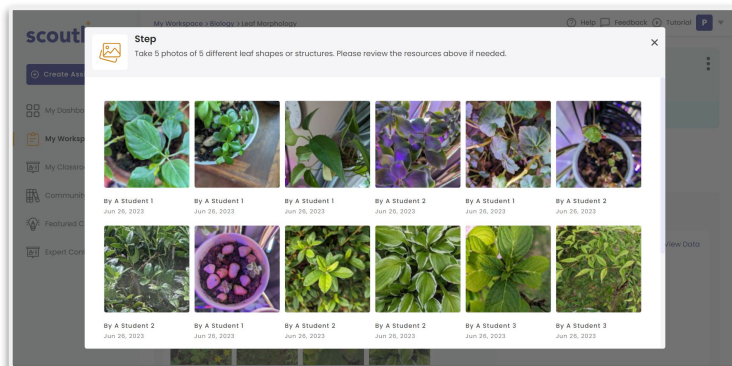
scoutl

My Workspace > Biology > Leaf Morphology

Help Feedback Tutorial P

Create Ass

My Dashbo

My Worksp

My Classro

Communit

Featured C

Expert Con

View Data

Step

Take 5 photos of 5 different leaf shapes or structures. Please review the resources above if needed.

×

By A Student 1
Jun 26, 2023

By A Student 1
Jun 26, 2023

By A Student 1
Jun 26, 2023

By A Student 2
Jun 26, 2023

By A Student 1
Jun 26, 2023

By A Student 2
Jun 26, 2023

By A Student 2
Jun 26, 2023

By A Student 1
Jun 26, 2023

By A Student 2
Jun 26, 2023

By A Student 2
Jun 26, 2023

By A Student 3
Jun 26, 2023

By A Student 3
Jun 26, 2023